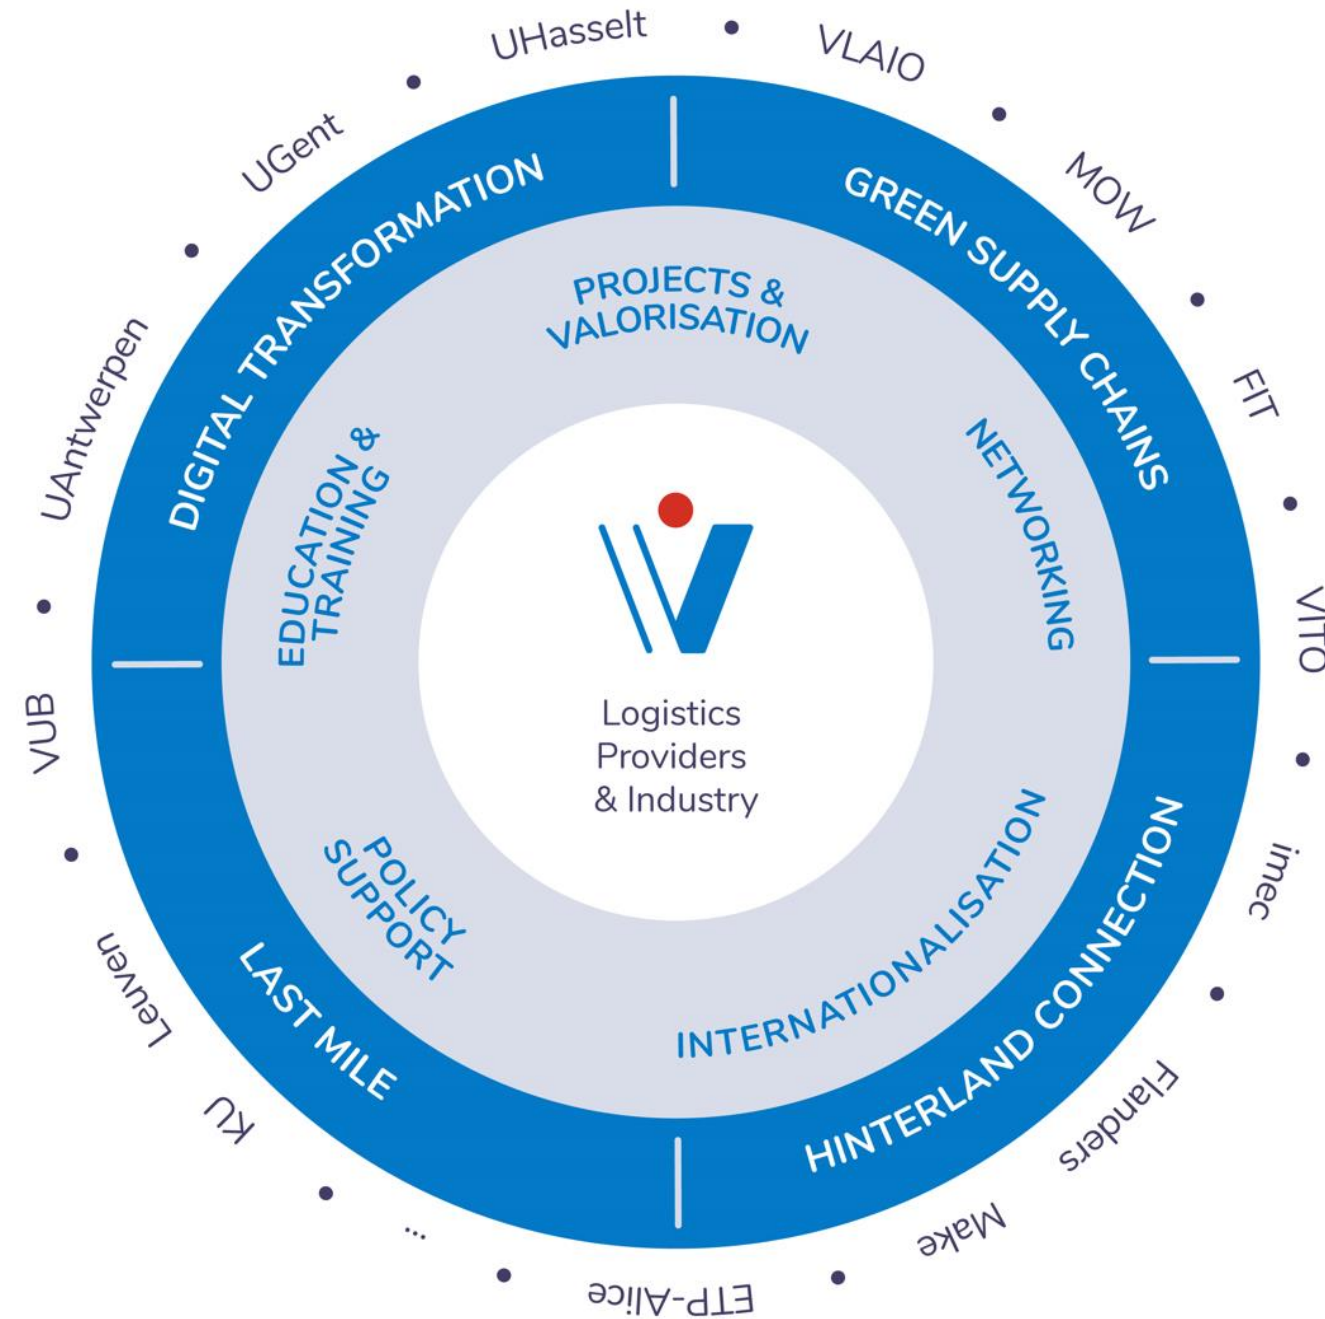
UHasselt • VLAIO • MOW • FIT • VITO • imec • Flanders Make • ETP-Alice • ... • KU Leuven • VUB • UAntwerpen • UGent •

DIGITAL TRANSFORMATION

GREEN SUPPLY CHAINS

HINTERLAND CONNECTION

LAST MILE

PROJECTS & VALORISATION

NETWORKING

INTERNATIONALISATION

POLICY SUPPORT

EDUCATION & TRAINING

Logistics Providers & Industry